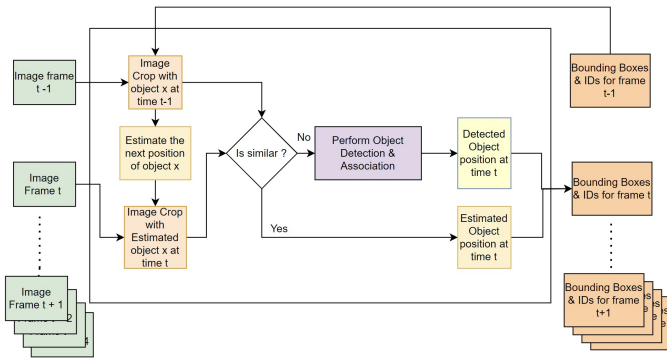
Image frame t -1

Image Frame t

Image Frame t + 1

Image Crop with object x at time t-1

Estimate the next position of object x

Image Crop with Estimated object x at time t

Is similar ?

No

Yes

Perform Object Detection & Association

Detected Object position at time t

Estimated Object position at time t

Bounding Boxes & IDs for frame t-1

Bounding Boxes & IDs for frame t

Bounding Boxes & IDs for frame t+1